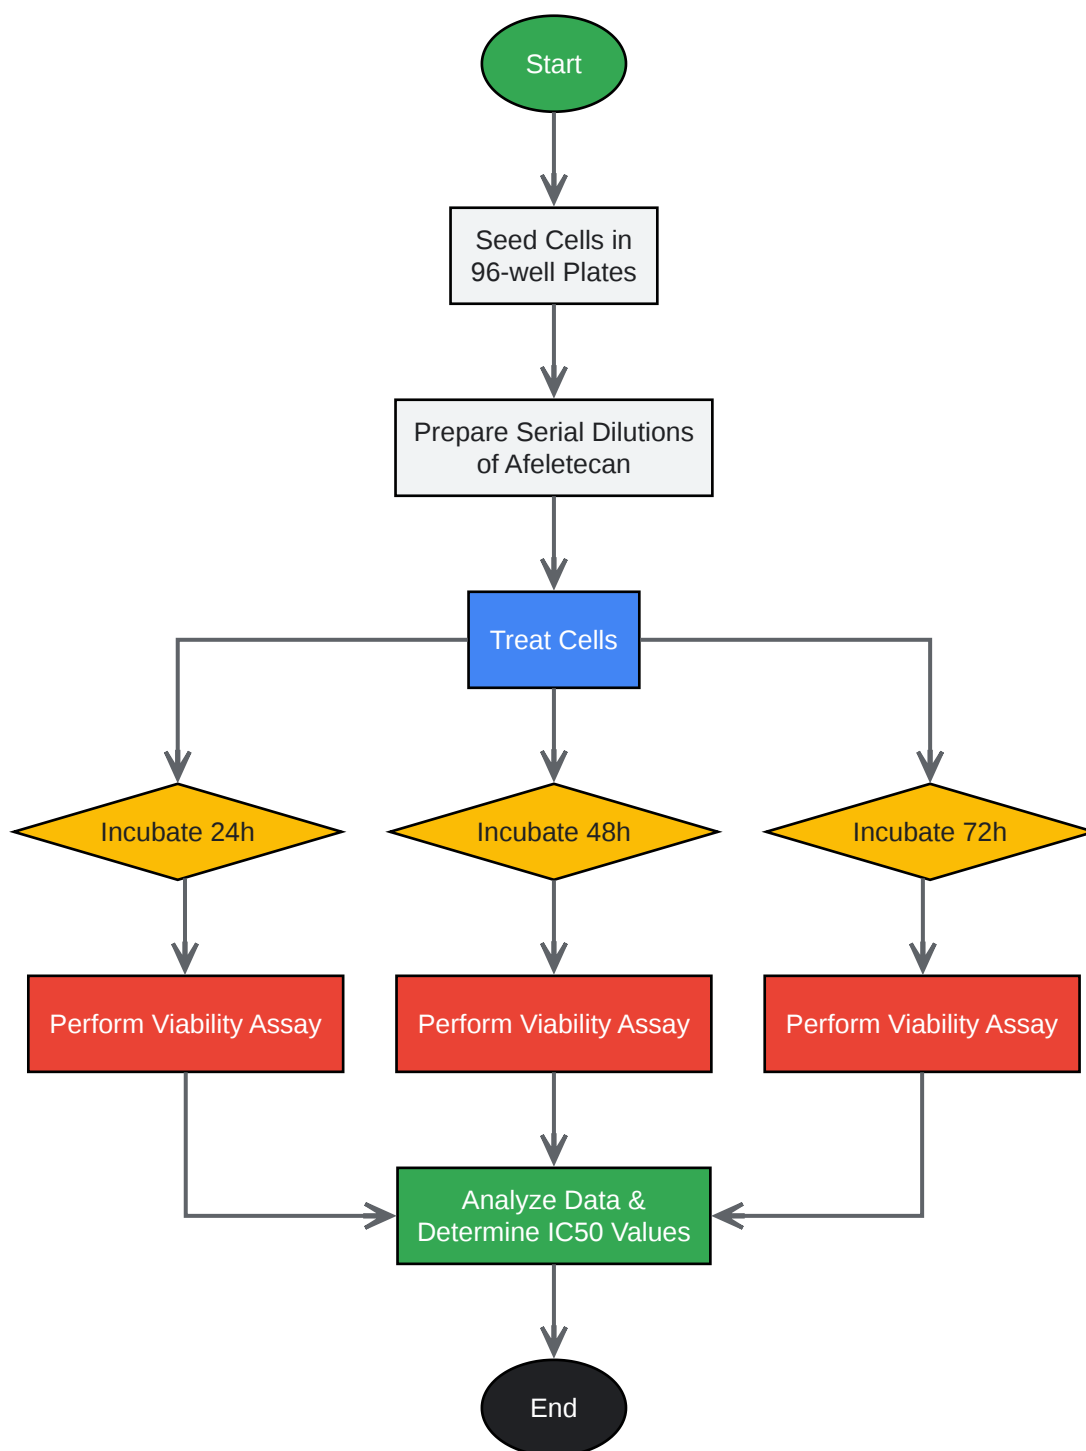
Start

Seed Cells in 96-well Plates

Prepare Serial Dilutions of Afeletecan

Treat Cells

Incubate 24h

Incubate 48h

Incubate 72h

Perform Viability Assay

Perform Viability Assay

Perform Viability Assay

Analyze Data & Determine IC50 Values

End